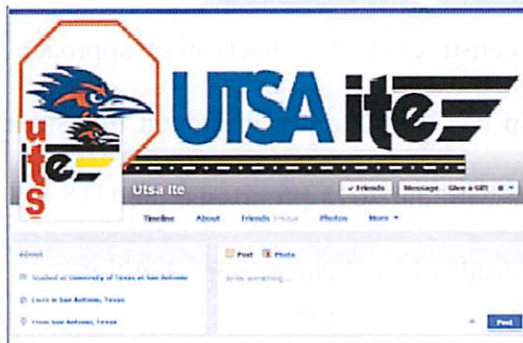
UTSA ite

u
ite
s

Utsa Ite

✓ Friends Message Give a Gift ⚙ ▾

Timeline About Friends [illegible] Photos More ▾

About

Studied at University of Texas at San Antonio

Lives in San Antonio, Texas

From San Antonio, Texas

Post Photo

Write something...

Post